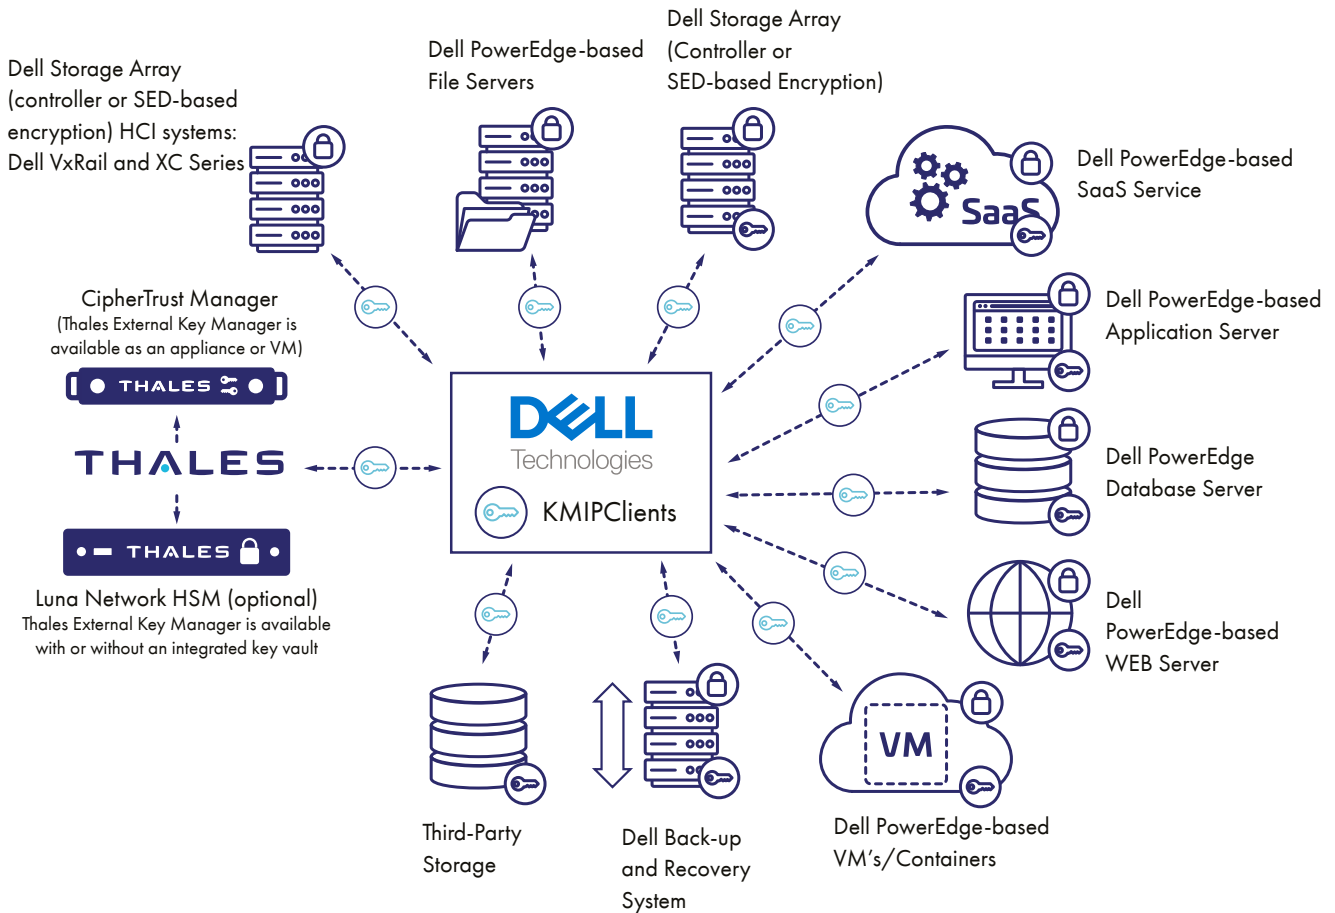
Dell Storage Array (controller or SED-based encryption) HCI systems: Dell VxRail and XC Series

Dell PowerEdge-based File Servers

Dell Storage Array (Controller or SED-based Encryption)

SaaS

Dell PowerEdge-based SaaS Service

CipherTrust Manager
(Thales External Key Manager is available as an appliance or VM)

THALES

THALES

THALES

Luna Network HSM (optional)
Thales External Key Manager is available with or without an integrated key vault

DELL Technologies

KMIPClients

Dell PowerEdge-based Application Server

Dell PowerEdge Database Server

Dell PowerEdge-based WEB Server

Third-Party Storage

Dell Back-up and Recovery System

VM

Dell PowerEdge-based VM's/Containers